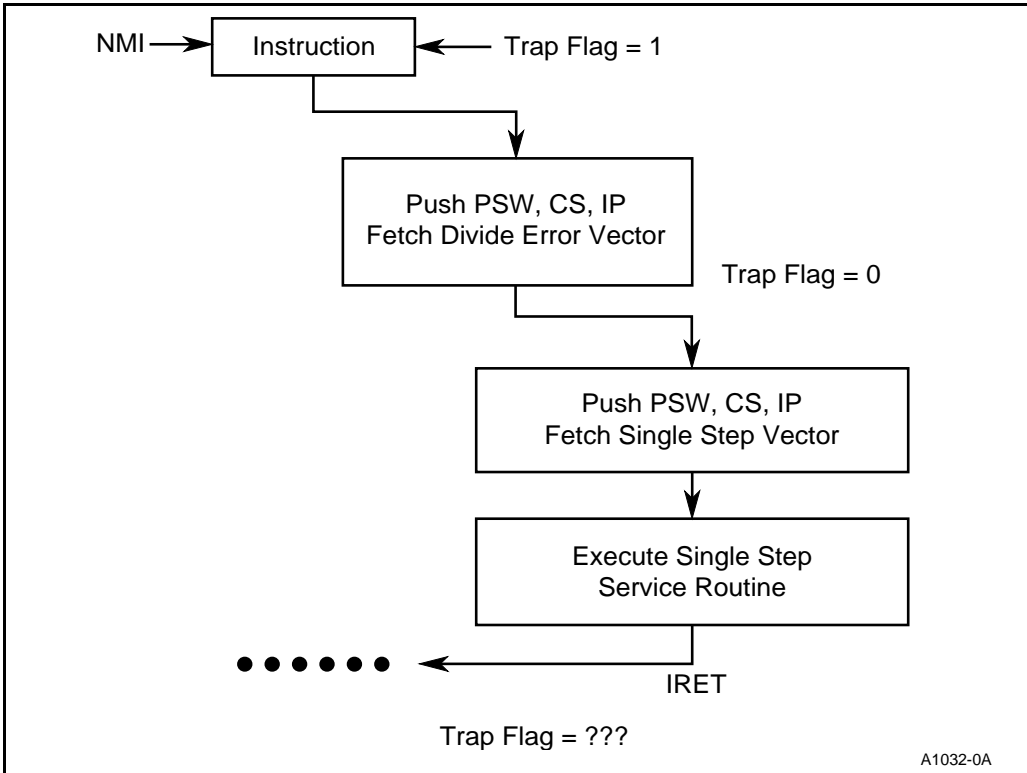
NMI

Instruction

Trap Flag = 1

Push PSW, CS, IP
Fetch Divide Error Vector

Trap Flag = 0

Push PSW, CS, IP
Fetch Single Step Vector

Execute Single Step
Service Routine

••••••

IRET

Trap Flag = ???

A1032-0A